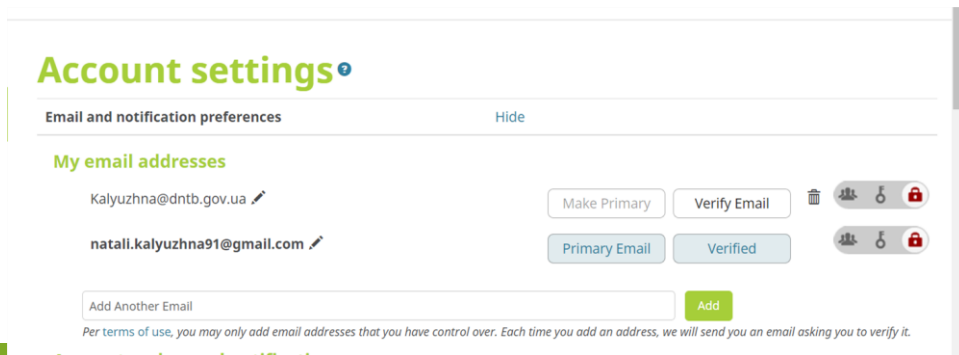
Account settings

Email and notification preferences Hide

My email addresses

Kalyuzhna@dntb.gov.ua

Make Primary Verify Email

natali.kalyuzhna91@gmail.com

Primary Email Verified

Add Another Email

Add

Per terms of use, you may only add email addresses that you have control over. Each time you add an address, we will send you an email asking you to verify it.